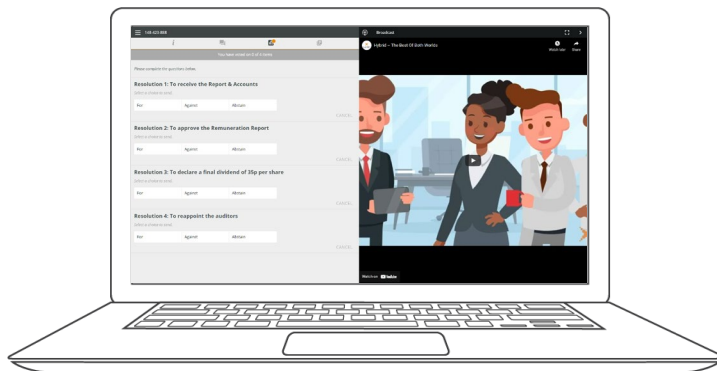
100-423-866

You have voted on 0 of 4 items

Please complete the questions below.

Resolution 1: To receive the Report & Accounts

Select a choice to send.

For Against Abstain

CANCEL

Resolution 2: To approve the Remuneration Report

Select a choice to send.

For Against Abstain

CANCEL

Resolution 3: To declare a final dividend of 35p per share

Select a choice to send.

For Against Abstain

CANCEL

Resolution 4: To reappoint the auditors

Select a choice to send.

For Against Abstain

CANCEL

Broadcast

Hybrid – The Best Of Both Worlds

Watch later Share

Watch on YouTube